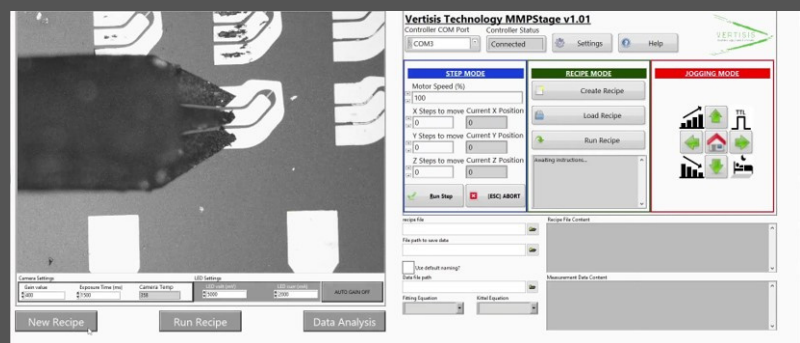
Vertisis Technology MMPStage v1.01

Controller COM Port
COM3
Controller Status
Connected
Settings
Help
VERTISIS

STEP MODE
Motor Speed (%)
100
X Steps to move
0
Current X Position
0
Y Steps to move
0
Current Y Position
0
Z Steps to move
0
Current Z Position
0
Run Step
(ESC) ABORT

RECIPE MODE
Create Recipe
Load Recipe
Run Recipe
Awaiting instructions...

JOGGING MODE
TTL

Recipe file
File path to save data
Use default naming?
Data file path
Fitting Equation
Xtitel Equation
Recipe File Content
Measurement Data Content

Camera Settings
Gain value
400
Exposure Time (ms)
1500
Camera Temp
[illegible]
LED Settings
LED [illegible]
5000
LED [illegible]
2000
AUTO GAIN OFF

New Recipe
Run Recipe
Data Analysis